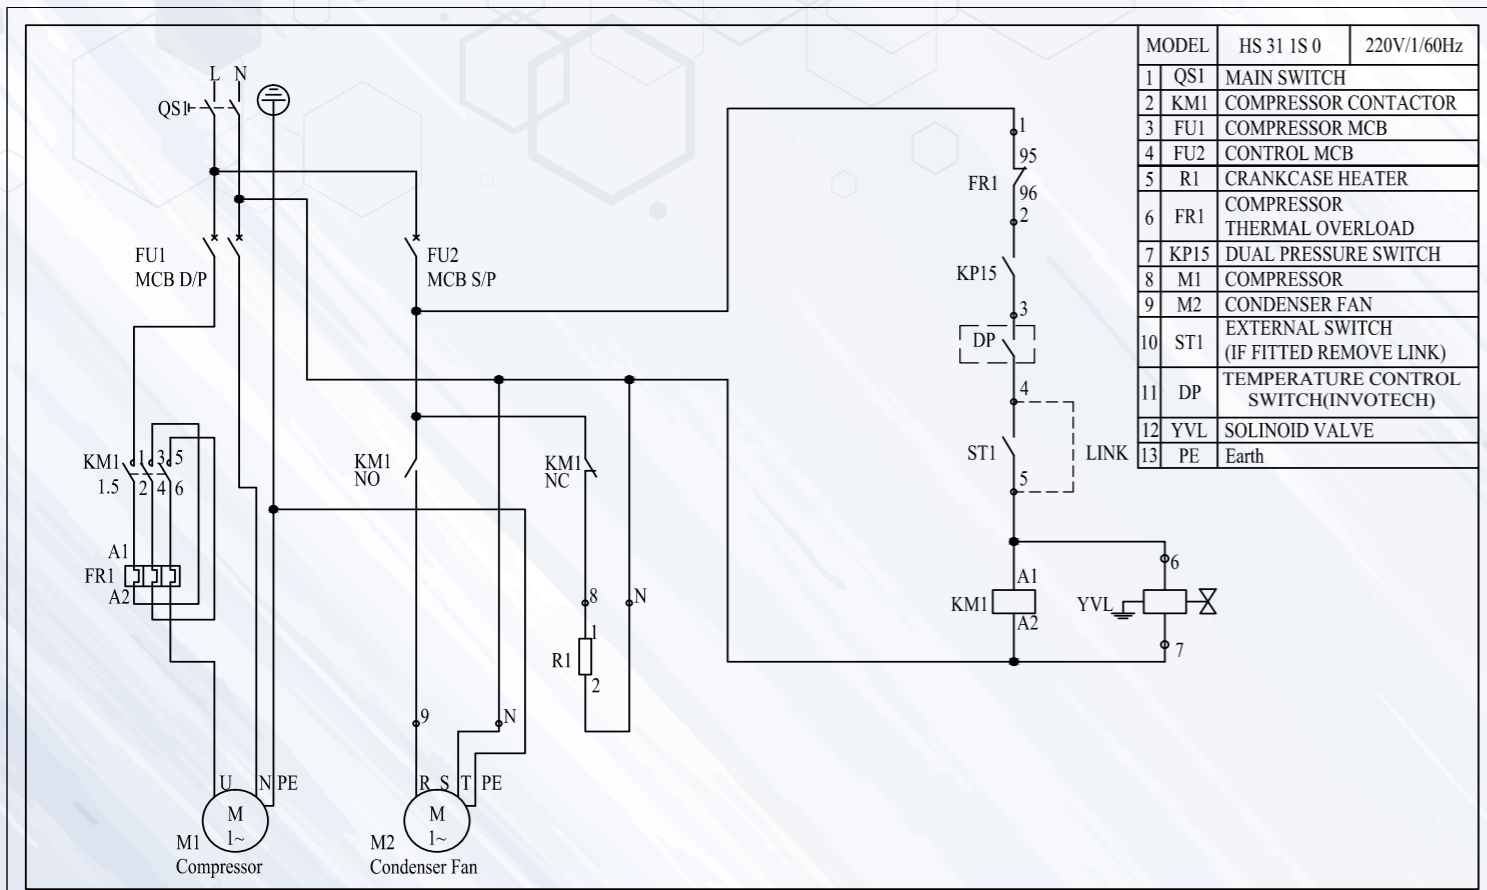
| MODEL | | HS 31 1S 0 | 220V/1/60Hz |
|---|---|---|---|
| 1 | QS1 | MAIN SWITCH | |
| 2 | KM1 | COMPRESSOR CONTACTOR | |
| 3 | FU1 | COMPRESSOR MCB | |
| 4 | FU2 | CONTROL MCB | |
| 5 | R1 | CRANKCASE HEATER | |
| 6 | FR1 | COMPRESSOR THERMAL OVERLOAD | |
| 7 | KP15 | DUAL PRESSURE SWITCH | |
| 8 | M1 | COMPRESSOR | |
| 9 | M2 | CONDENSER FAN | |
| 10 | ST1 | EXTERNAL SWITCH (IF FITTED REMOVE LINK) | |
| 11 | DP | TEMPERATURE CONTROL SWITCH(INVOTECH) | |
| 12 | YVL | SOLINOID VALVE | |
| 13 | PE | Earth | |

L N
QS1
FU1
MCB D/P
FU2
MCB S/P
KM1 1.5
1 3 5
2 4 6
A1
FR1
A2
KM1
NO
KM1
NC
8
N
R1
1
2
9
N
U N PE
M
1~
M1
Compressor
R S T PE
M
1~
M2
Condenser Fan
1
95
FR1
96
2
KP15
3
DP
4
ST1
5
LINK
A1
KM1
A2
6
YVL
7